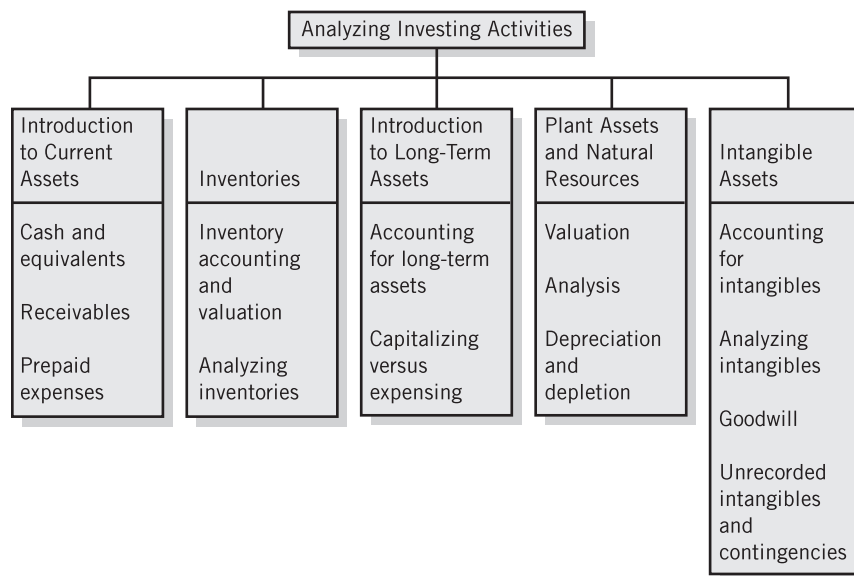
Analyzing Investing Activities

Introduction to Current Assets

Cash and equivalents

Receivables

Prepaid expenses

Inventories

Inventory accounting and valuation

Analyzing inventories

Introduction to Long-Term Assets

Accounting for long-term assets

Capitalizing versus expensing

Plant Assets and Natural Resources

Valuation

Analysis

Depreciation and depletion

Intangible Assets

Accounting for intangibles

Analyzing intangibles

Goodwill

Unrecorded intangibles and contingencies